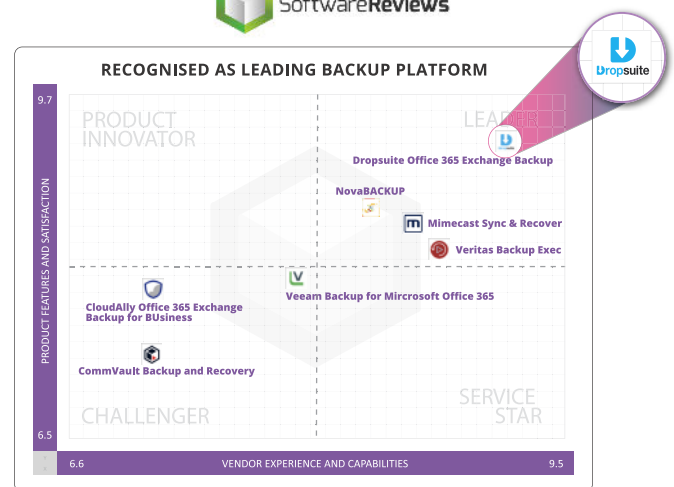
SoftwareReviews

RECOGNISED AS LEADING BACKUP PLATFORM

Dropsuite

9.7

PRODUCT INNOVATOR

LEADER

Dropsuite Office 365 Exchange Backup

NovaBACKUP

Mimecast Sync & Recover

Veritas Backup Exec

Veeam Backup for Mircrosoft Office 365

CloudAlly Office 365 Exchange Backup for BUsiness

CommVault Backup and Recovery

CHALLENGER

SERVICE STAR

PRODUCT FEATURES AND SATISFACTION

6.5

6.6

VENDOR EXPERIENCE AND CAPABILITIES

9.5